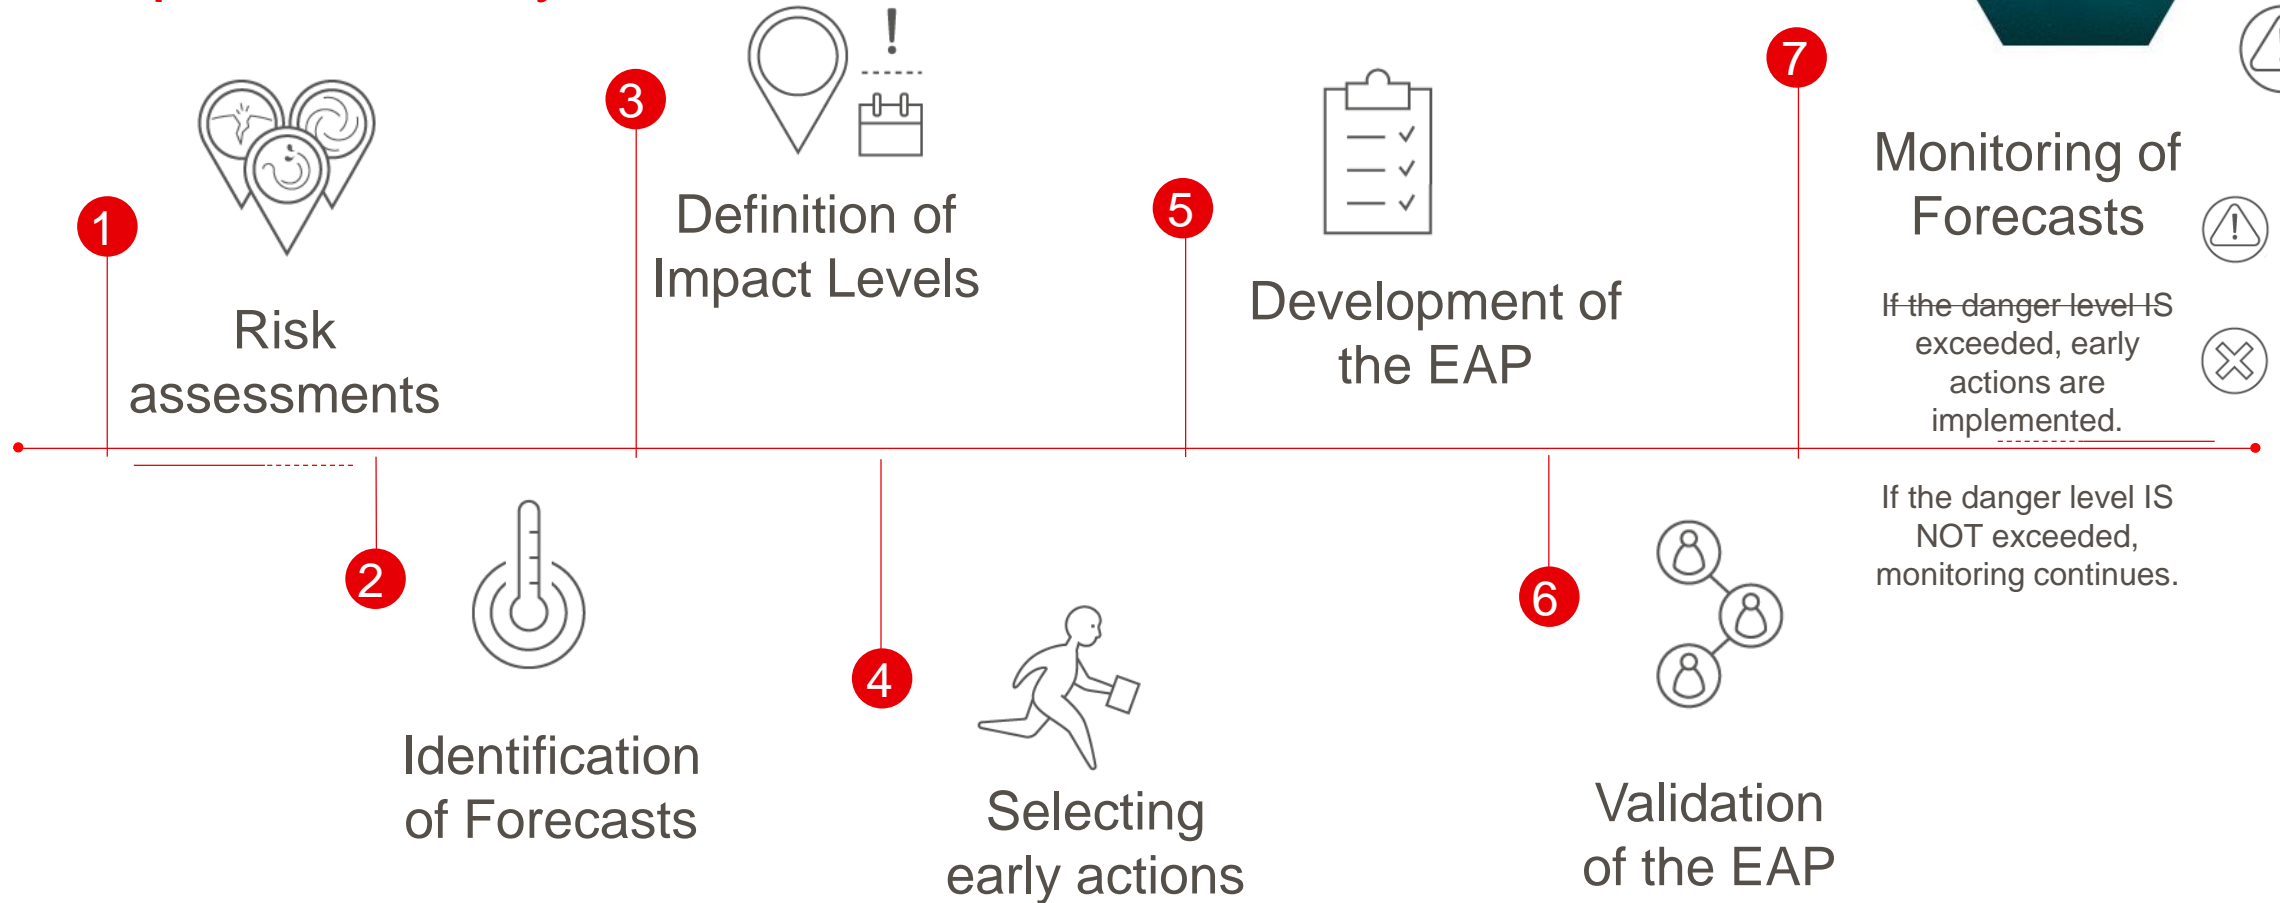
1

Risk assessments

2

Identification of Forecasts

3

Definition of Impact Levels

4

Selecting early actions

5

Development of the EAP

6

Validation of the EAP

7

Monitoring of Forecasts

If the danger level IS exceeded, early actions are implemented.

If the danger level IS NOT exceeded, monitoring continues.